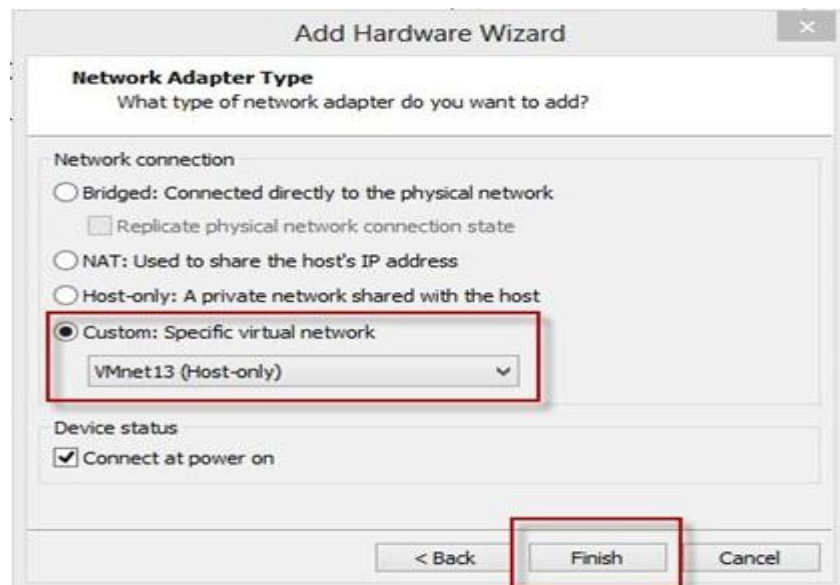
Add Hardware Wizard

**Network Adapter Type**
What type of network adapter do you want to add?

Network connection

Bridged: Connected directly to the physical network

Replicate physical network connection state

NAT: Used to share the host's IP address

Host-only: A private network shared with the host

Custom: Specific virtual network

VMnet13 (Host-only)

Device status

Connect at power on

< Back

Finish

Cancel